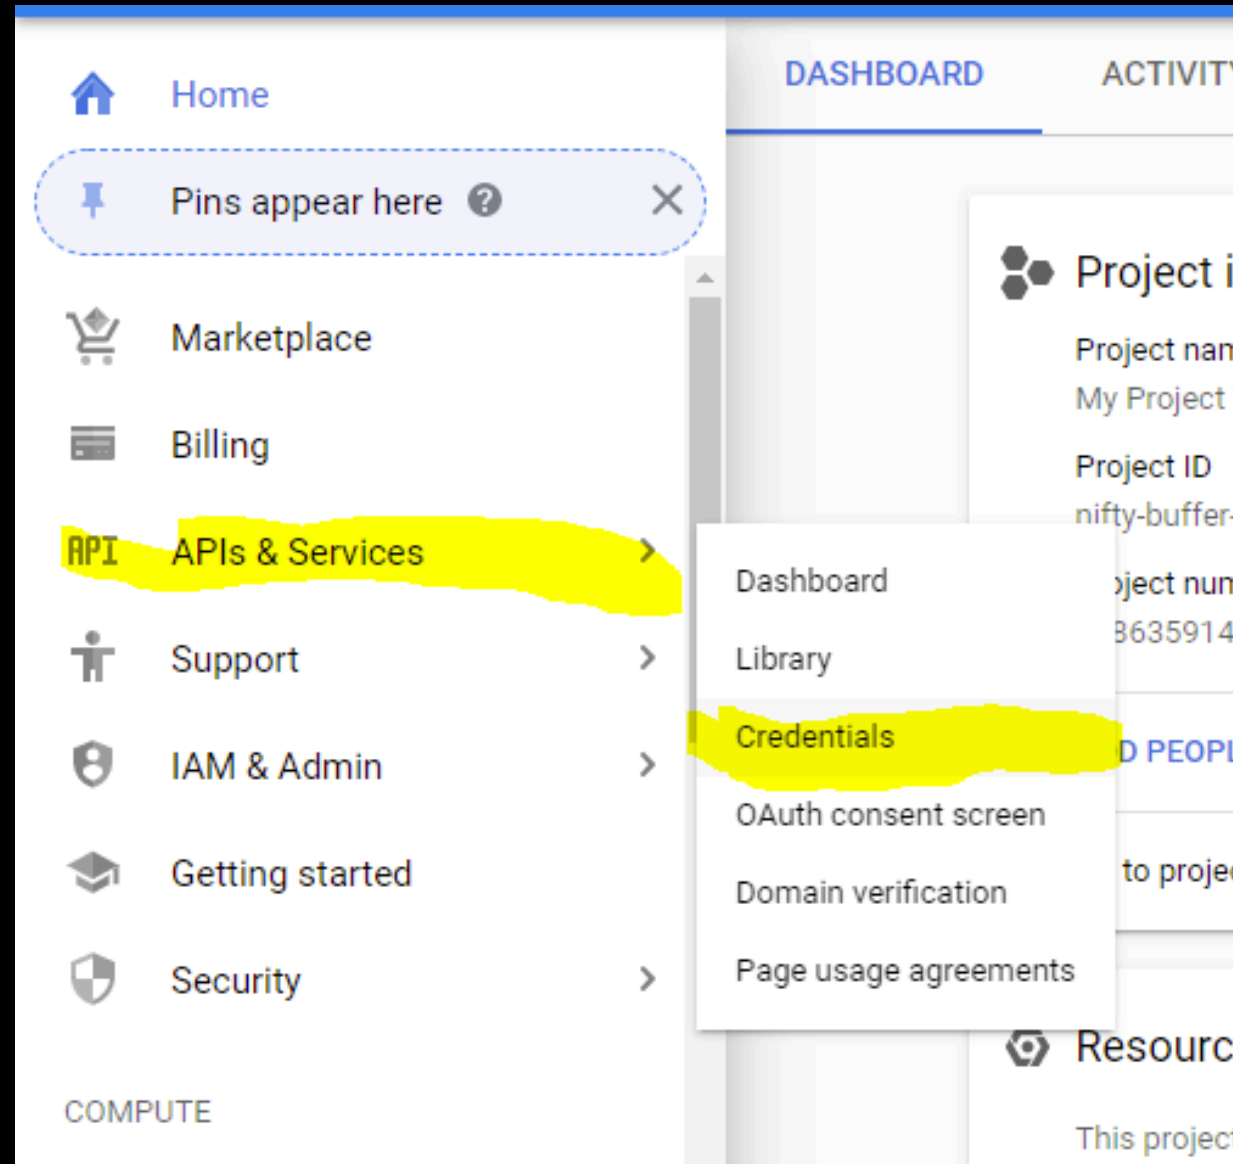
Home

Pins appear here

Marketplace

Billing

API APIs & Services

Support

IAM & Admin

Getting started

Security

COMPUTE

DASHBOARD ACTIVIT

Project i

Project nam

My Project

Project ID

nifty-buffer-

oject num

3635914

D PEOPL

to proje

Resourc

This project

Dashboard

Library

Credentials

OAuth consent screen

Domain verification

Page usage agreements